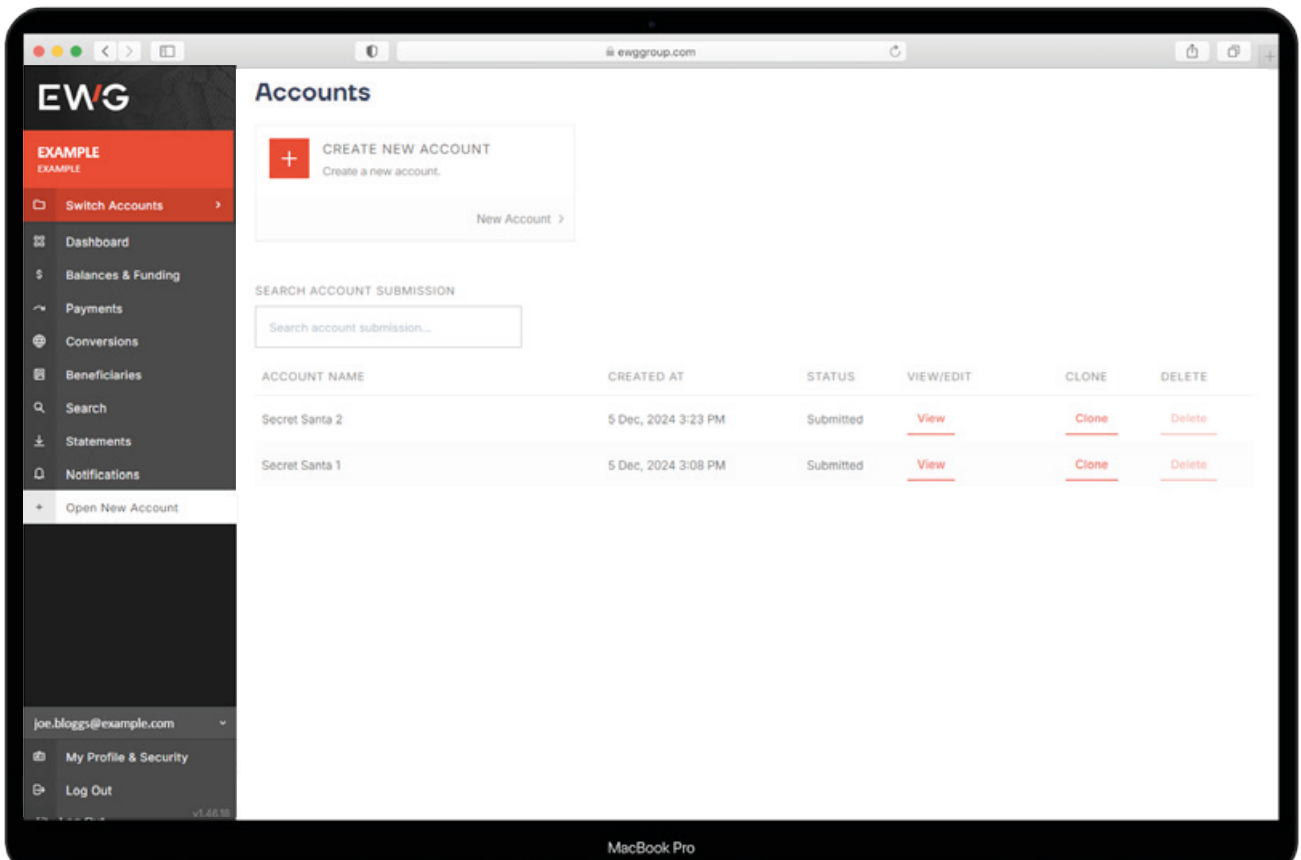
ewggroup.com

EWG

EXAMPLE
EXAMPLE

Switch Accounts

Dashboard
Balances & Funding
Payments
Conversions
Beneficiaries
Search
Statements
Notifications
Open New Account

joe.bloggs@example.com
My Profile & Security
Log Out
v1.46.18

Accounts

CREATE NEW ACCOUNT
Create a new account.
New Account >

SEARCH ACCOUNT SUBMISSION
Search account submission...

| ACCOUNT NAME | CREATED AT | STATUS | VIEW/EDIT | CLONE | DELETE |
|---|---|---|---|---|---|
| Secret Santa 2 | 5 Dec, 2024 3:23 PM | Submitted | View | Clone | Delete |
| Secret Santa 1 | 5 Dec, 2024 3:08 PM | Submitted | View | Clone | Delete |

MacBook Pro